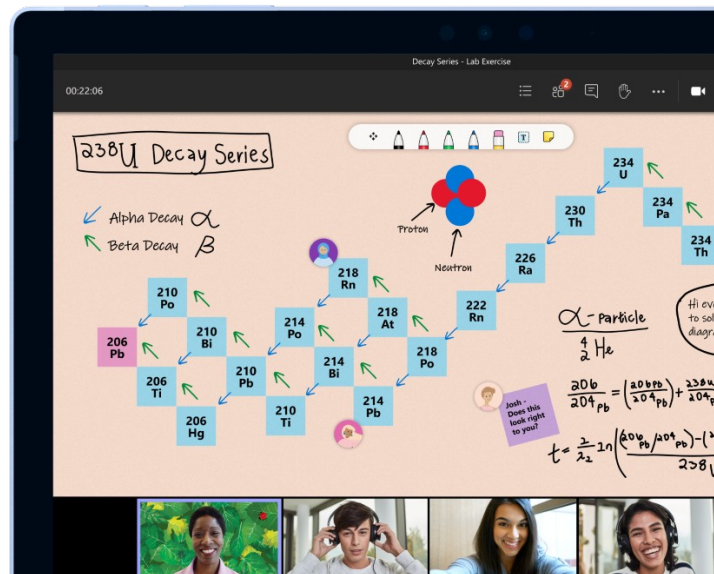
Decay Series - Lab Exercise

00:22:06

2

238U Decay Series

Alpha Decay $\alpha$

Beta Decay $\beta$

Proton

Neutron

234 U

234 Pa

234 Th

230 Th

226 Ra

222 Rn

218 Rn

218 At

218 Po

214 Po

214 Bi

214 Pb

210 Po

210 Bi

210 Pb

210 Ti

206 Pb

206 Ti

206 Hg

$\alpha$ - particle

$^{4}_{2}He$

Hi ev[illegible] to sol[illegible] diagr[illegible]

Josh - Does this look right to you?

$\frac{206}{204_{Pb}} = \left(\frac{206_{Pb}}{204_{Pb}}\right) + \frac{238}{204}$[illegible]

$t = \frac{1}{\lambda_2} \ln\left(\frac{(^{206}Pb/_{204}Pb) - }{238}\right.$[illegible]